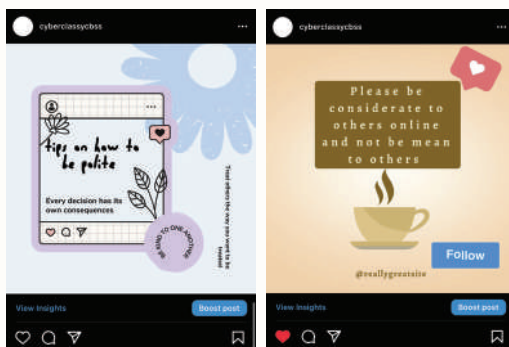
cyberclassycbss

...

tips on how to be polite

Every decision has its own consequences

BE KIND TO ONE ANOTHER

Treat others the way you want to be treated

View Insights

Boost post

cyberclassycbss

...

Please be considerate to others online and not be mean to others

Follow

@reallygreatsite

View Insights

Boost post